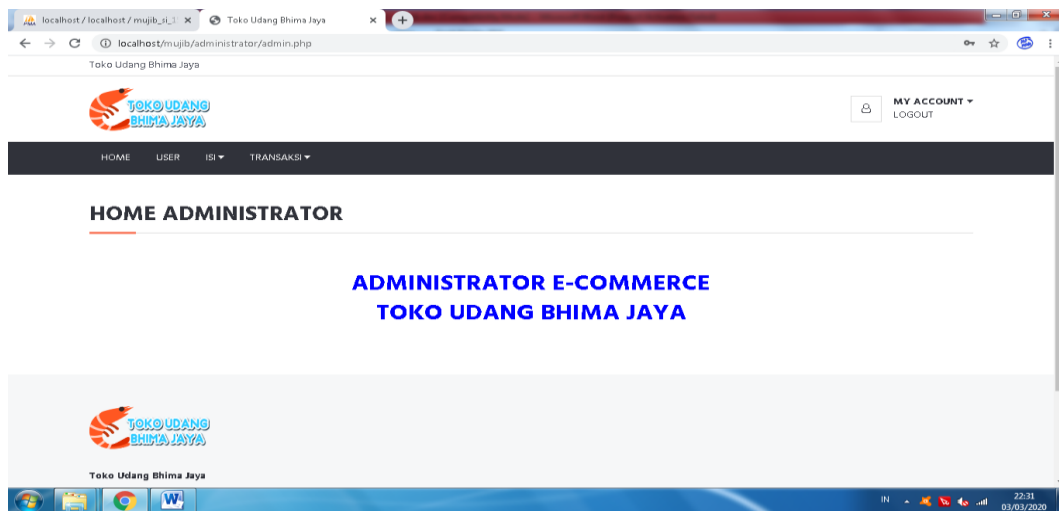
localhost / localhost / mujib_si_1 ×
Toko Udang Bhima Jaya ×
localhost/mujib/administrator/admin.php

Toko Udang Bhima Jaya

TOKO UDANG BHIMA JAYA

MY ACCOUNT
LOGOUT

HOME USER ISI TRANSAKSI

HOME ADMINISTRATOR

ADMINISTRATOR E-COMMERCE
TOKO UDANG BHIMA JAYA

TOKO UDANG BHIMA JAYA

Toko Udang Bhima Jaya

IN 22:31 03/03/2020